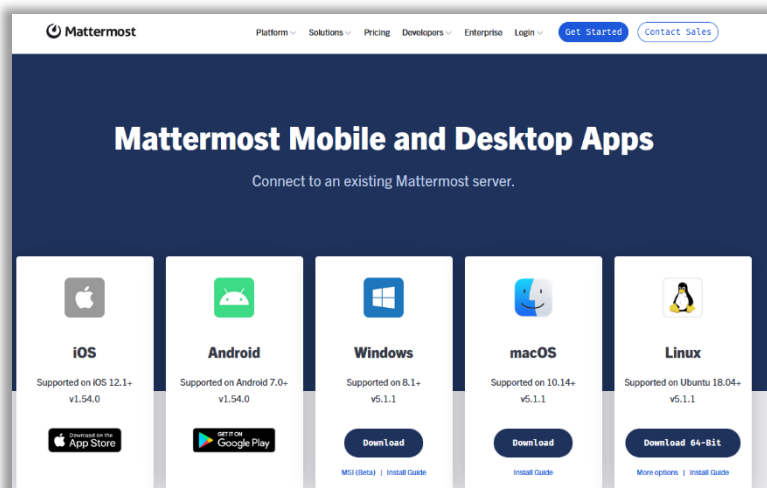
Mattermost

Platform Solutions Pricing Developers Enterprise Login Get Started Contact Sales

Mattermost Mobile and Desktop Apps

Connect to an existing Mattermost server.

iOS

Supported on iOS 12.1+

v1.54.0

Download on the App Store

Android

Supported on Android 7.0+

v1.54.0

GET IT ON Google Play

Windows

Supported on 8.1+

v5.1.1

Download

MSI (Beta) | Install Guide

macOS

Supported on 10.14+

v5.1.1

Download

Install Guide

Linux

Supported on Ubuntu 18.04+

v5.1.1

Download 64-Bit

More options | Install Guide